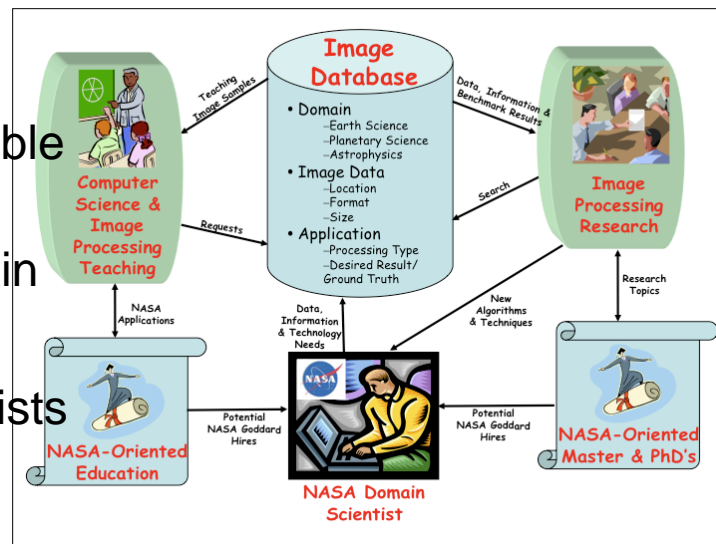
ble

in

ists

Image Database

• Domain
–Earth Science
–Planetary Science
–Astrophysics
• Image Data
–Location
–Format
–Size
• Application
–Processing Type
–Desired Result/ Ground Truth

Teaching Image Samples

Requests

Computer Science & Image Processing Teaching

Data, Information & Benchmark Results

Search

Image Processing Research

Research Topics

NASA Applications

NASA-Oriented Education

Potential NASA Goddard Hires

Data, Information & Technology Needs

New Algorithms & Techniques

NASA

NASA Domain Scientist

Potential NASA Goddard Hires

NASA-Oriented Master & PhD's